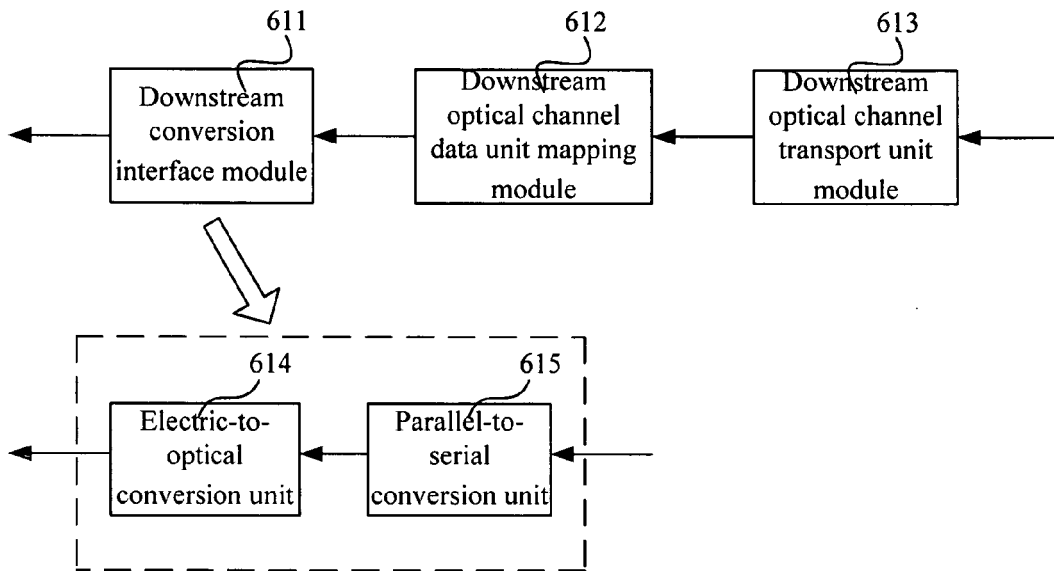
611
Downstream conversion interface module

612
Downstream optical channel data unit mapping module

613
Downstream optical channel transport unit module

614
Electric-to-optical conversion unit

615
Parallel-to-serial conversion unit